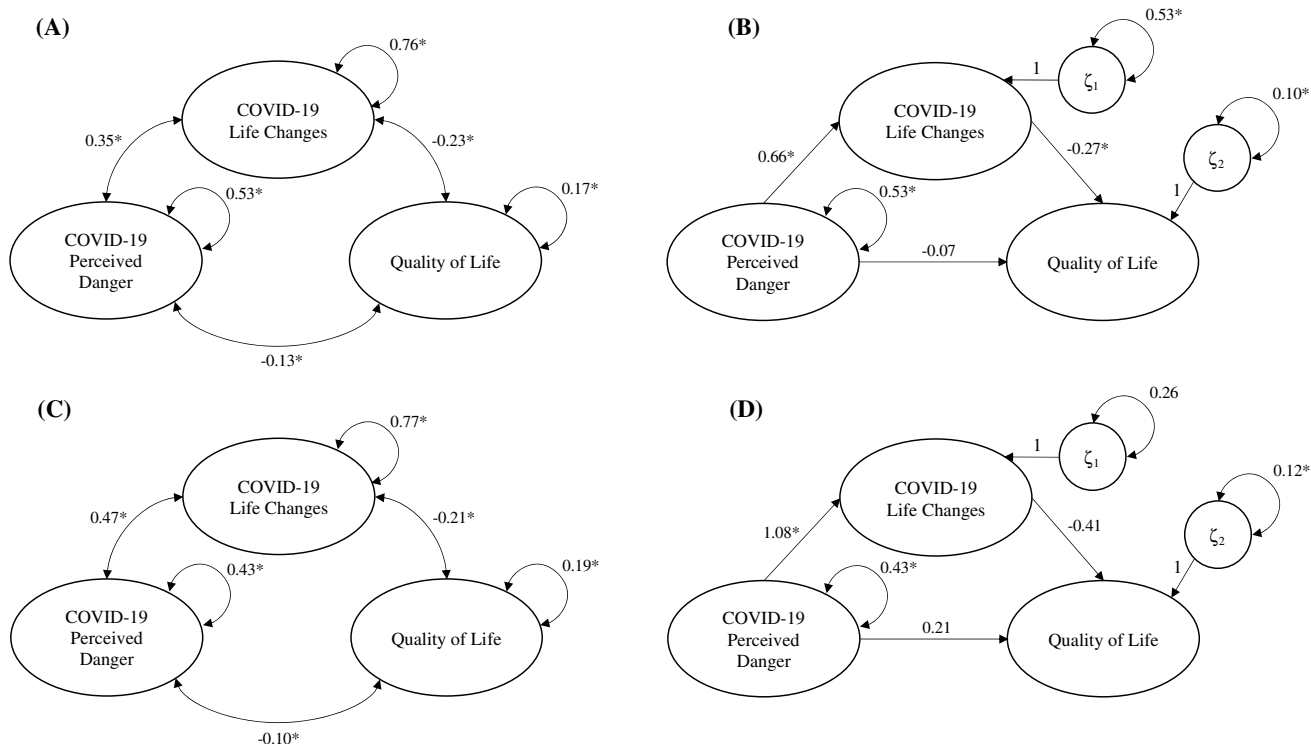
(A)

0.76*

COVID-19 Life Changes

0.35*

-0.23*

0.53*

0.17*

COVID-19 Perceived Danger

Quality of Life

-0.13*

(B)

0.53*

1

$\zeta_1$

0.10*

COVID-19 Life Changes

$\zeta_2$

0.66*

-0.27*

0.53*

1

COVID-19 Perceived Danger

-0.07

Quality of Life

(C)

0.77*

COVID-19 Life Changes

0.47*

-0.21*

0.43*

0.19*

COVID-19 Perceived Danger

Quality of Life

-0.10*

(D)

0.26

1

$\zeta_1$

0.12*

COVID-19 Life Changes

$\zeta_2$

1.08*

-0.41

0.43*

1

COVID-19 Perceived Danger

0.21

Quality of Life